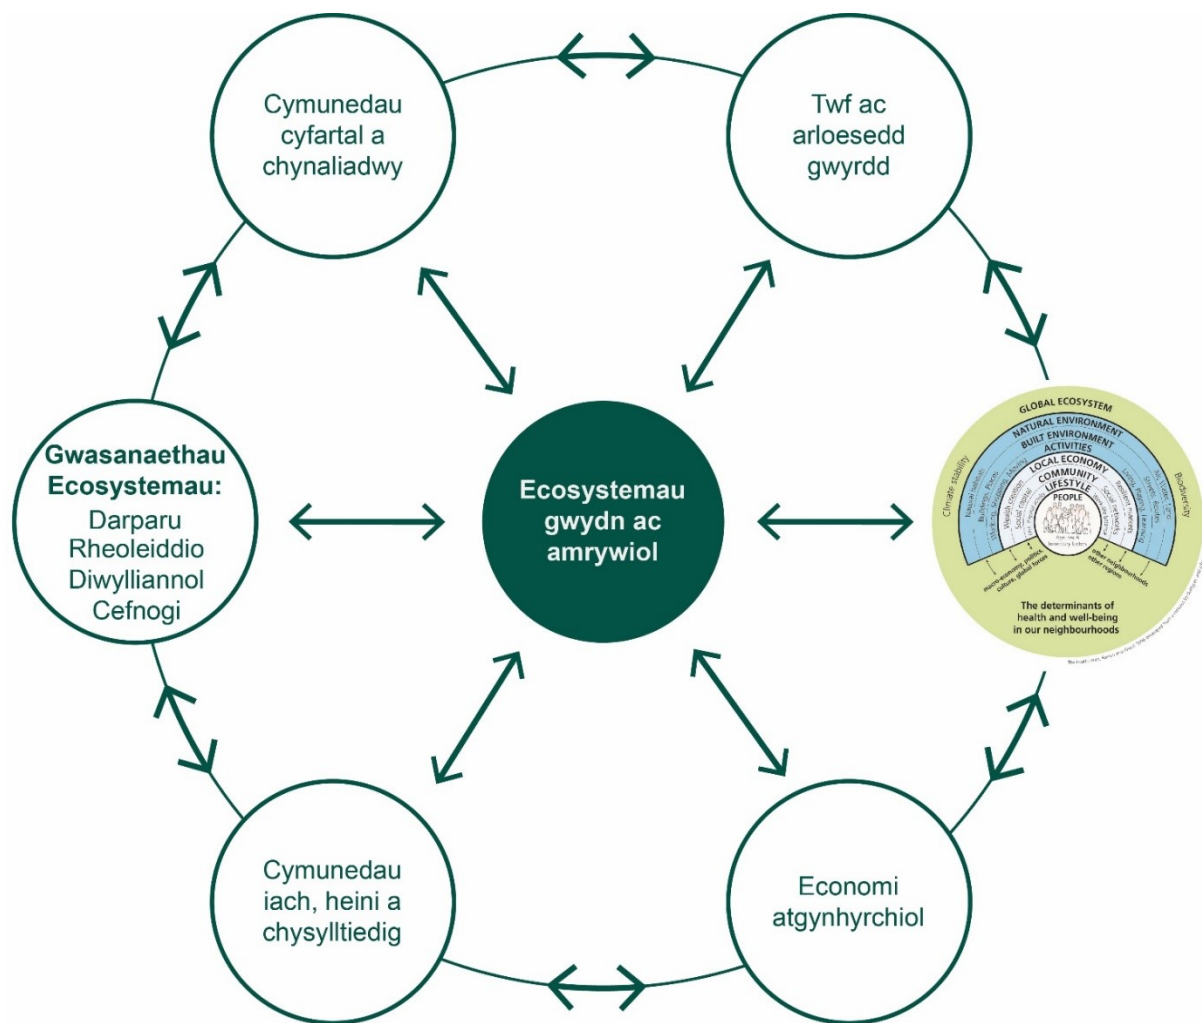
Cymunedau cyfartal a chynaliadwy

Twf ac arloesedd gwyrdd

Gwasanaethau Ecosystemau:
Darparu
Rheoleiddio
Diwylliannol
Cefnogi

Ecosystemau gwydn ac amrywiol

GLOBAL ECOSYSTEM
NATURAL ENVIRONMENT
BUILT ENVIRONMENT
ACTIVITIES
LOCAL ECONOMY
COMMUNITY
LIFESTYLE
PEOPLE
Climate stability
Biodiversity
Natural habitats
Buildings
Places
Wealth creation
Social capital
Social networks
Markets
Working
Living
Learning
Air
Water
Land
macro-economic, political, cultural, global forces
other neighbourhoods, other regions
The determinants of health and well-being in our neighbourhoods
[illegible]

Cymunedau iach, heini a chysylltiedig

Economi atgynhyrchiol